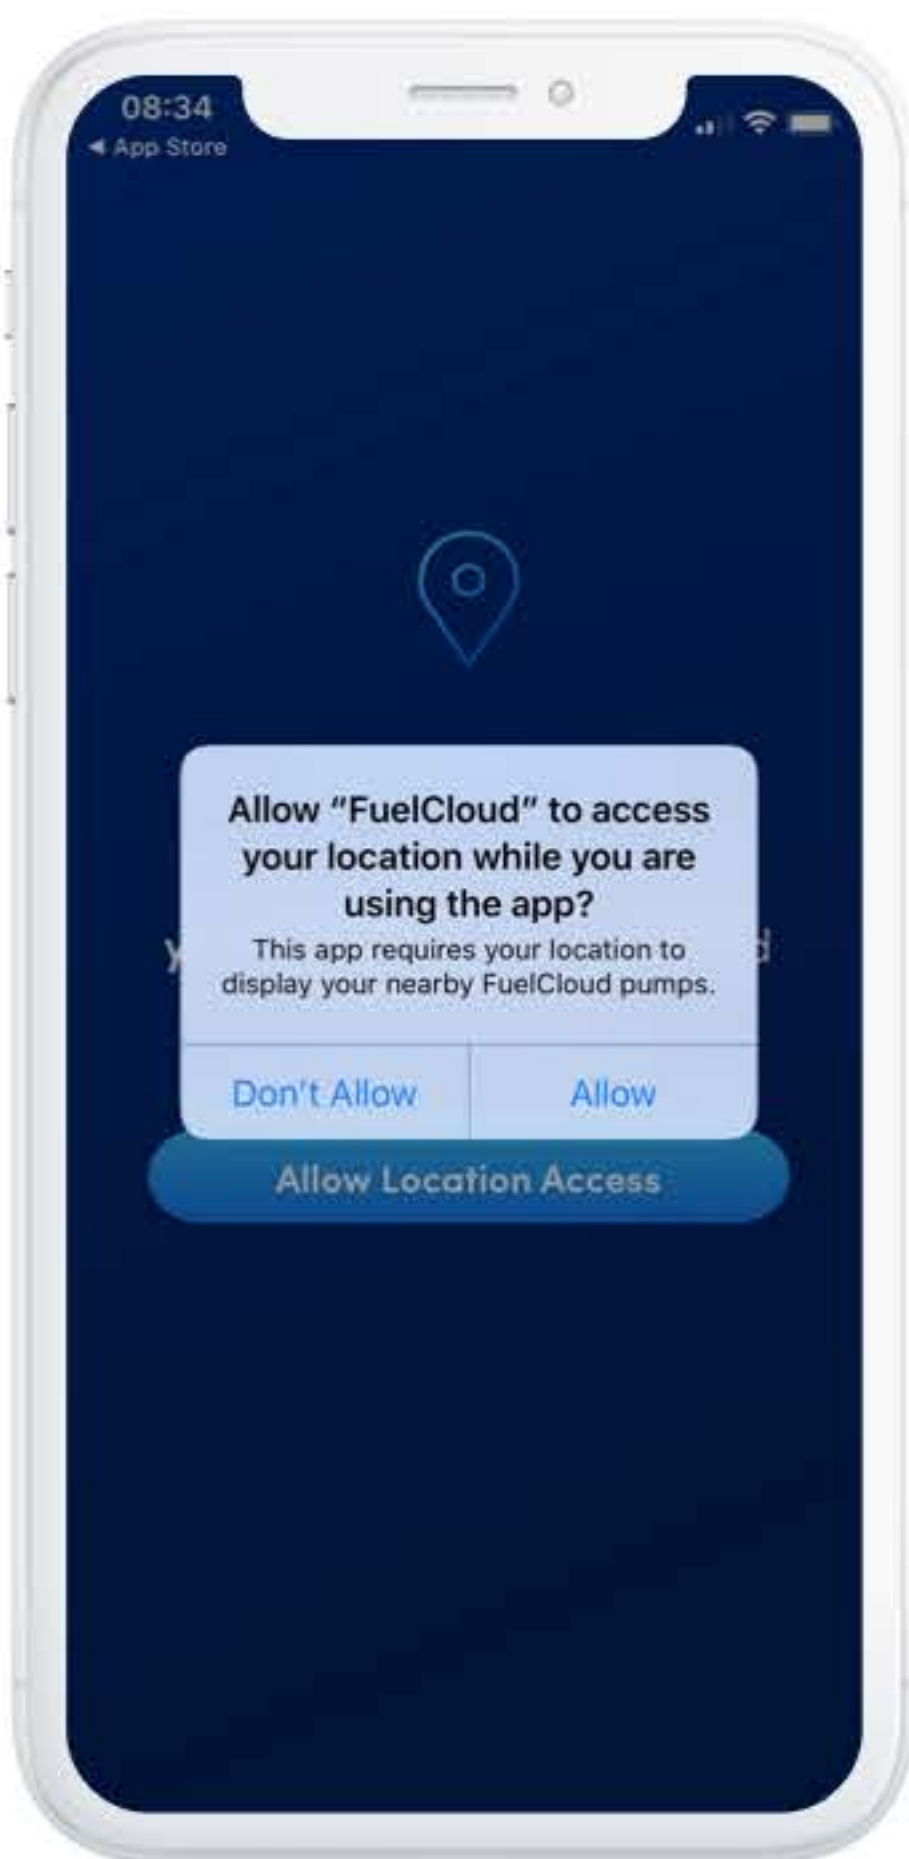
08:34
◀ App Store

Allow “FuelCloud” to access your location while you are using the app?

This app requires your location to display your nearby FuelCloud pumps.

Don't Allow

Allow

Allow Location Access